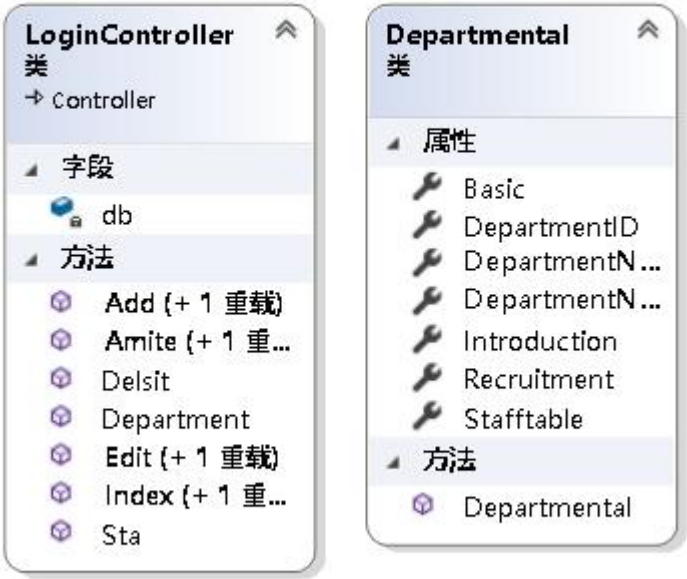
LoginController
类
→ Controller

字段
db

方法
Add (+ 1 重载)
Amite (+ 1 重...
Delsit
Department
Edit (+ 1 重载)
Index (+ 1 重...
Sta

Departmental
类

属性
Basic
DepartmentID
DepartmentN...
DepartmentN...
Introduction
Recruitment
Stafftable

方法
Departmental